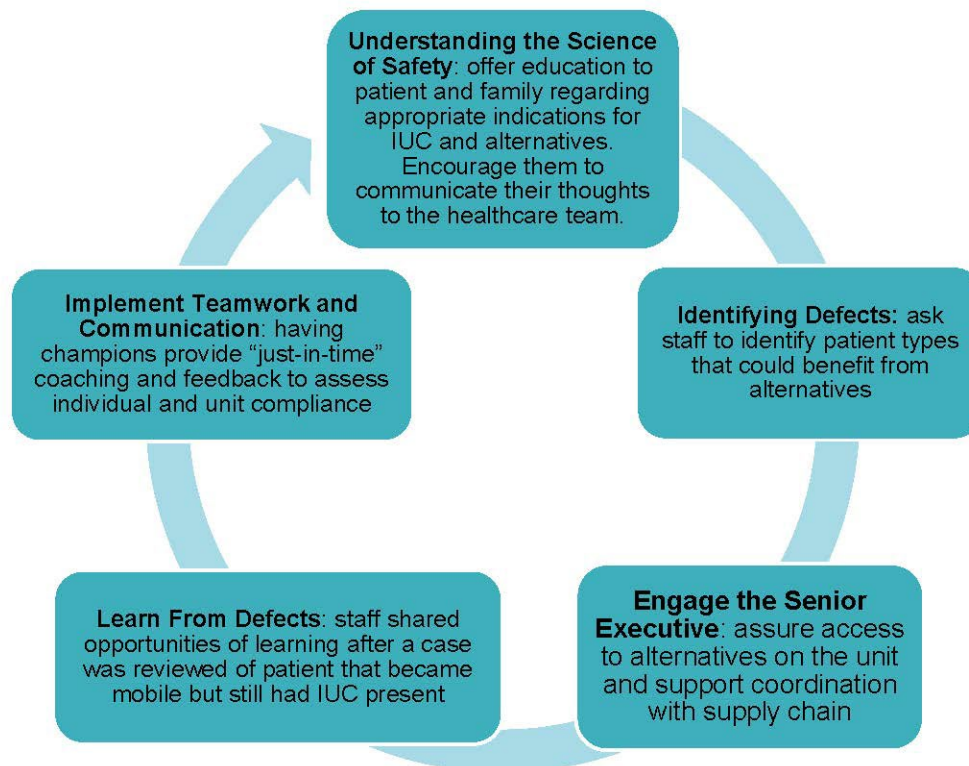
**Understanding the Science of Safety**: offer education to patient and family regarding appropriate indications for IUC and alternatives. Encourage them to communicate their thoughts to the healthcare team.

**Identifying Defects:** ask staff to identify patient types that could benefit from alternatives

**Engage the Senior Executive**: assure access to alternatives on the unit and support coordination with supply chain

**Learn From Defects**: staff shared opportunities of learning after a case was reviewed of patient that became mobile but still had IUC present

**Implement Teamwork and Communication**: having champions provide "just-in-time" coaching and feedback to assess individual and unit compliance